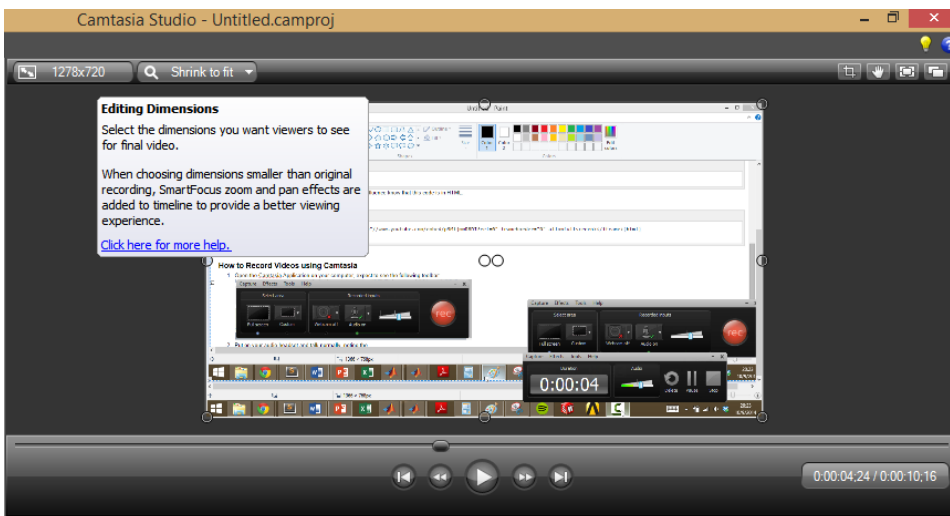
Camtasia Studio - Untitled.camproj

1278x720

Shrink to fit

Editing Dimensions

Select the dimensions you want viewers to see for final video.

When choosing dimensions smaller than original recording, SmartFocus zoom and pan effects are added to timeline to provide a better viewing experience.

Click here for more help.

How to Record Videos using Camtasia

rec

0:00:04

rec

0:00:04;24 / 0:00:10;16